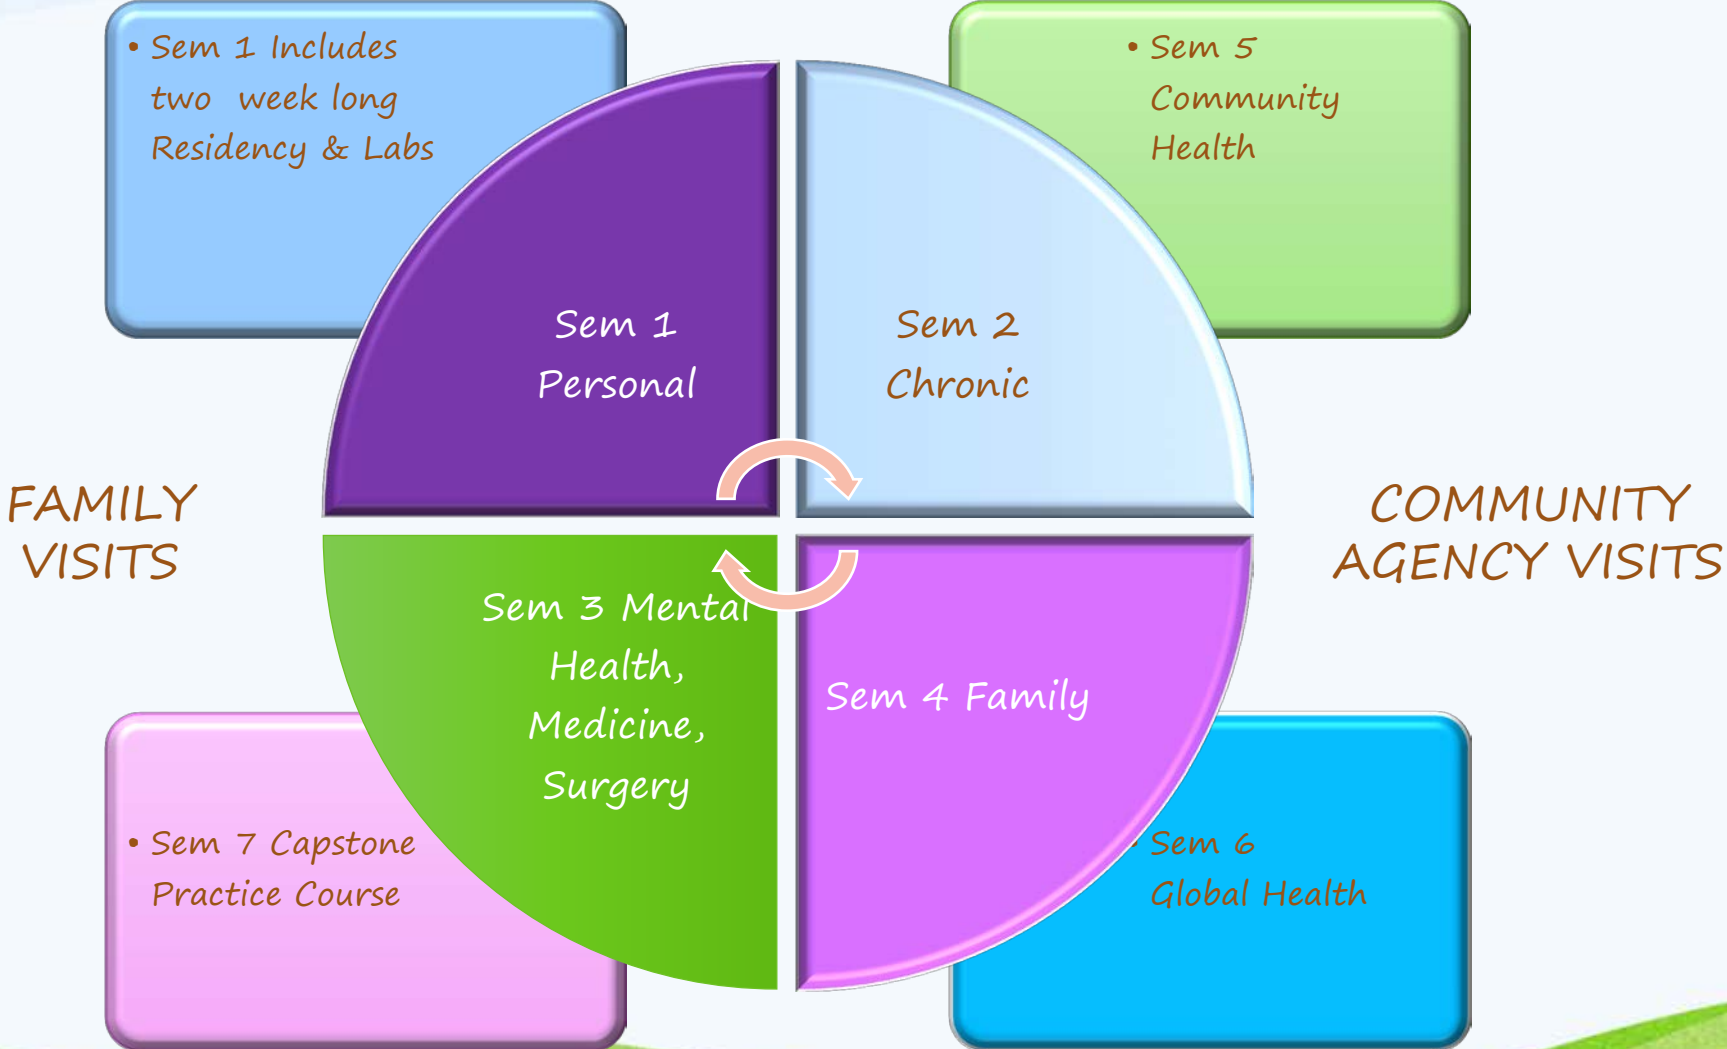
• Sem 1 Includes two week long Residency & Labs

• Sem 5 Community Health

Sem 1 Personal

Sem 2 Chronic

FAMILY VISITS

COMMUNITY AGENCY VISITS

Sem 3 Mental Health, Medicine, Surgery

Sem 4 Family

• Sem 7 Capstone Practice Course

• Sem 6 Global Health